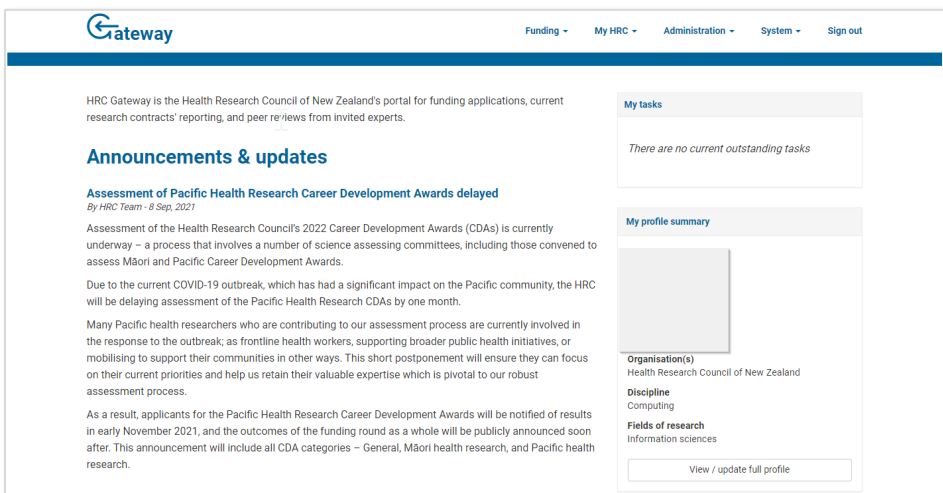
Gateway

Funding ▾ My HRC ▾ Administration ▾ System ▾ Sign out

HRC Gateway is the Health Research Council of New Zealand's portal for funding applications, current research contracts' reporting, and peer reviews from invited experts.

Announcements & updates

Assessment of Pacific Health Research Career Development Awards delayed
By HRC Team - 8 Sep, 2021

Assessment of the Health Research Council's 2022 Career Development Awards (CDAs) is currently underway – a process that involves a number of science assessing committees, including those convened to assess Māori and Pacific Career Development Awards.

Due to the current COVID-19 outbreak, which has had a significant impact on the Pacific community, the HRC will be delaying assessment of the Pacific Health Research CDAs by one month.

Many Pacific health researchers who are contributing to our assessment process are currently involved in the response to the outbreak; as frontline health workers, supporting broader public health initiatives, or mobilising to support their communities in other ways. This short postponement will ensure they can focus on their current priorities and help us retain their valuable expertise which is pivotal to our robust assessment process.

As a result, applicants for the Pacific Health Research Career Development Awards will be notified of results in early November 2021, and the outcomes of the funding round as a whole will be publicly announced soon after. This announcement will include all CDA categories – General, Māori health research, and Pacific health research.

My tasks

There are no current outstanding tasks

My profile summary

Organisation(s)
Health Research Council of New Zealand

Discipline
Computing

Fields of research
Information sciences

View / update full profile